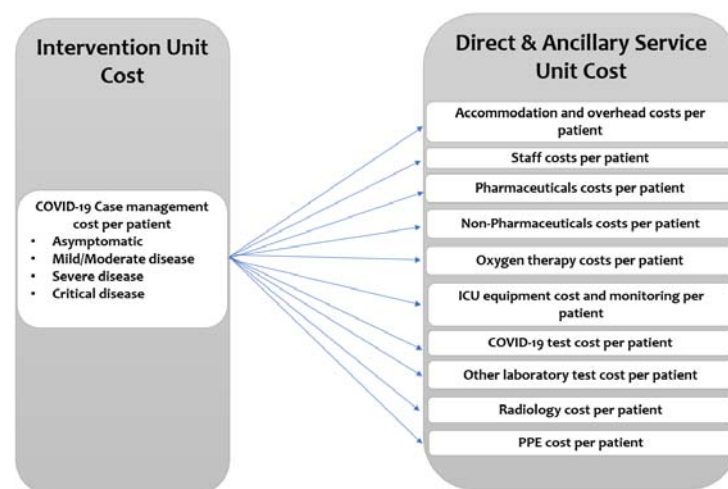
Intervention Unit Cost

COVID-19 Case management cost per patient
- Asymptomatic
- Mild/Moderate disease
- Severe disease
- Critical disease

Direct & Ancillary Service Unit Cost

Accommodation and overhead costs per patient

Staff costs per patient

Pharmaceuticals costs per patient

Non-Pharmaceuticals costs per patient

Oxygen therapy costs per patient

ICU equipment cost and monitoring per patient

COVID-19 test cost per patient

Other laboratory test cost per patient

Radiology cost per patient

PPE cost per patient